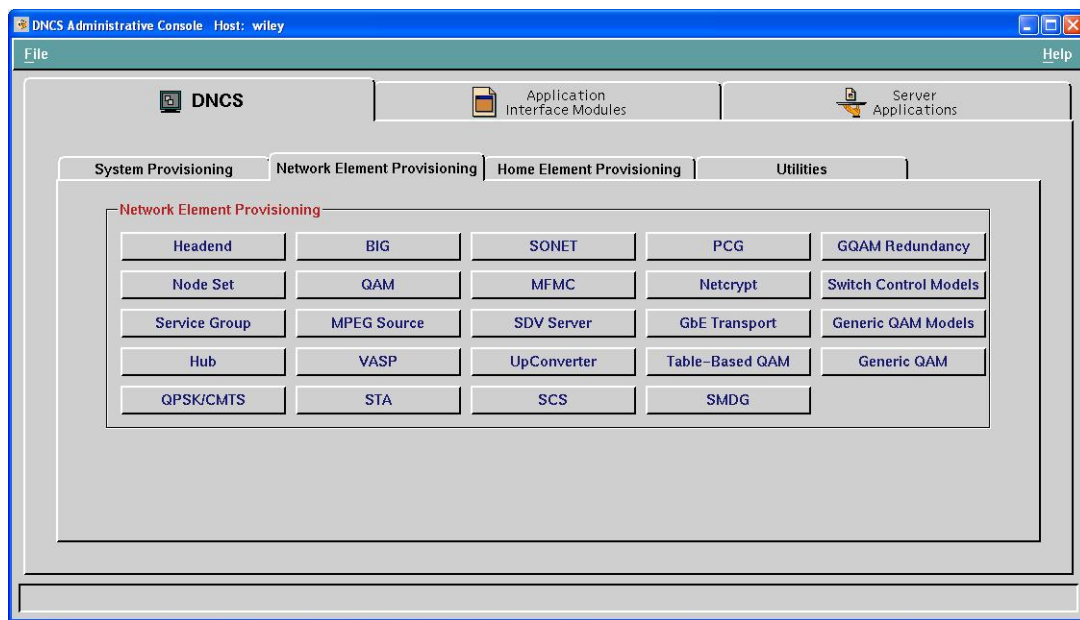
DNCS Administrative Console Host: wiley

File

Help

DNCS

Application Interface Modules

Server Applications

System Provisioning

Network Element Provisioning

Home Element Provisioning

Utilities

Network Element Provisioning

| Headend | BIG | SONET | PCG | GQAM Redundancy |
|---|---|---|---|---|
| Node Set | QAM | MFMC | Netcrypt | Switch Control Models |
| Service Group | MPEG Source | SDV Server | GbE Transport | Generic QAM Models |
| Hub | VASP | UpConverter | Table-Based QAM | Generic QAM |
| QPSK/CMTS | STA | SCS | SMDG | |